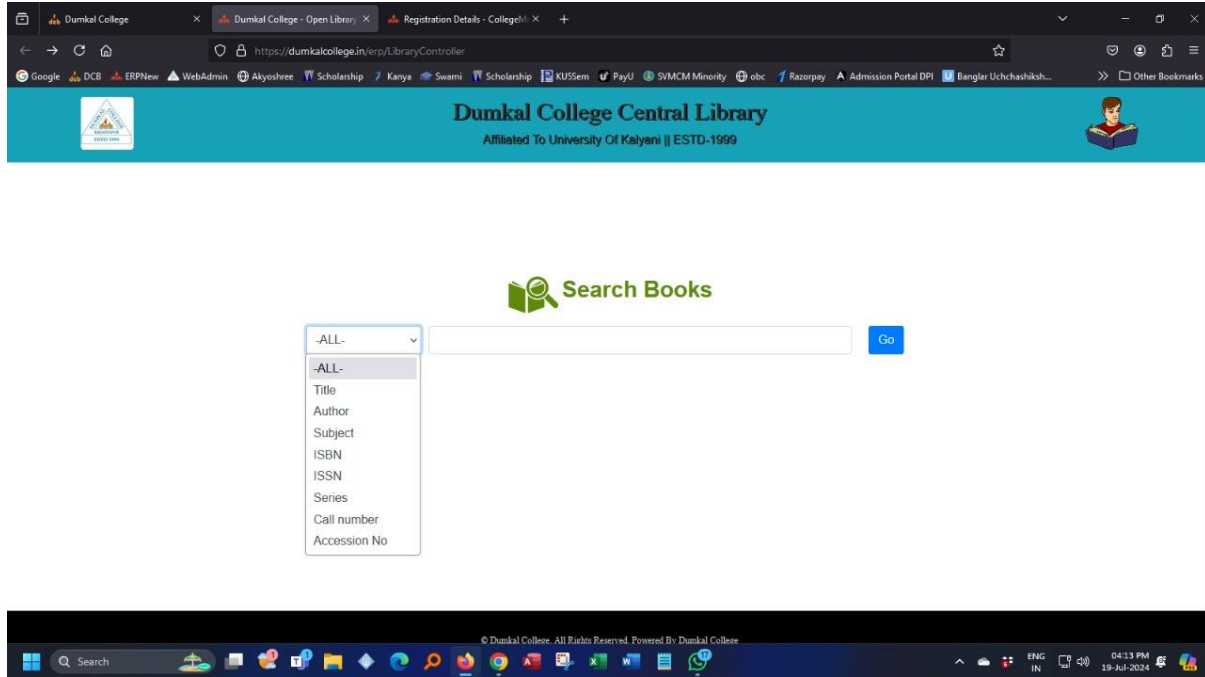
Dumkal College × Dumkal College - Open Library × Registration Details - CollegeM × +

https://dumkalcollege.in/erp/LibraryController

Google DCB ERPNew WebAdmin Akyoshree Scholarship Kanya Swami Scholarship KUSSem PayU SVMCM Minority obc Razorpay Admission Portal DPI Banglar Uchchashiksh... Other Bookmarks

Dumkal College Central Library
Affiliated To University Of Kalyani || ESTD-1999

Search Books

-ALL-
Go

-ALL-
Title
Author
Subject
ISBN
ISSN
Series
Call number
Accession No

© Dumkal College. All Rights Reserved. Powered By Dumkal College

Search

ENG IN 04:13 PM 19-Jul-2024